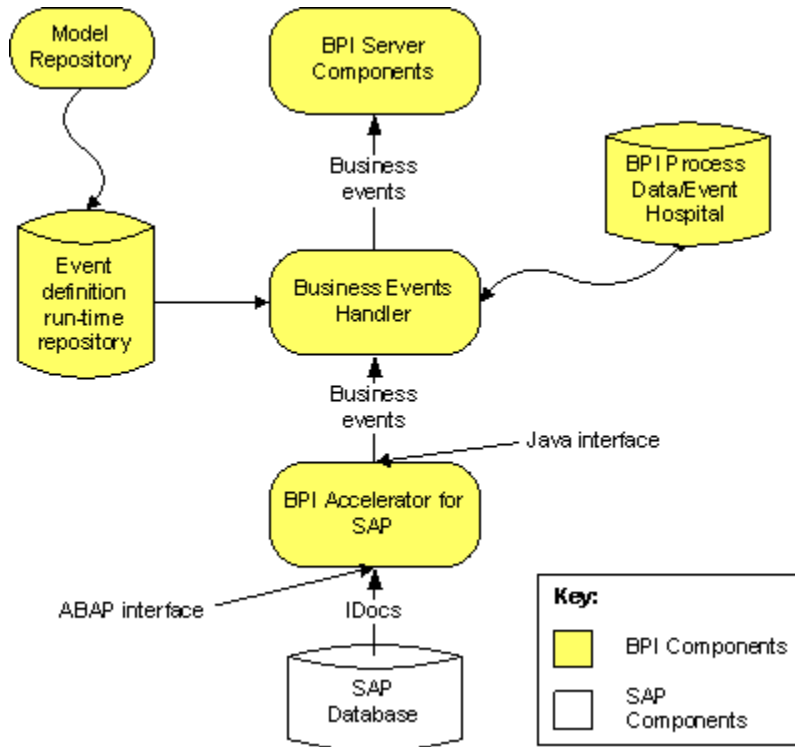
Model Repository

BPI Server Components

Business events

BPI Process Data/Event Hospital

Event definition run-time repository

Business Events Handler

Business events

Java interface

BPI Accelerator for SAP

ABAP interface

IDocs

SAP Database

Key:

BPI Components

SAP Components